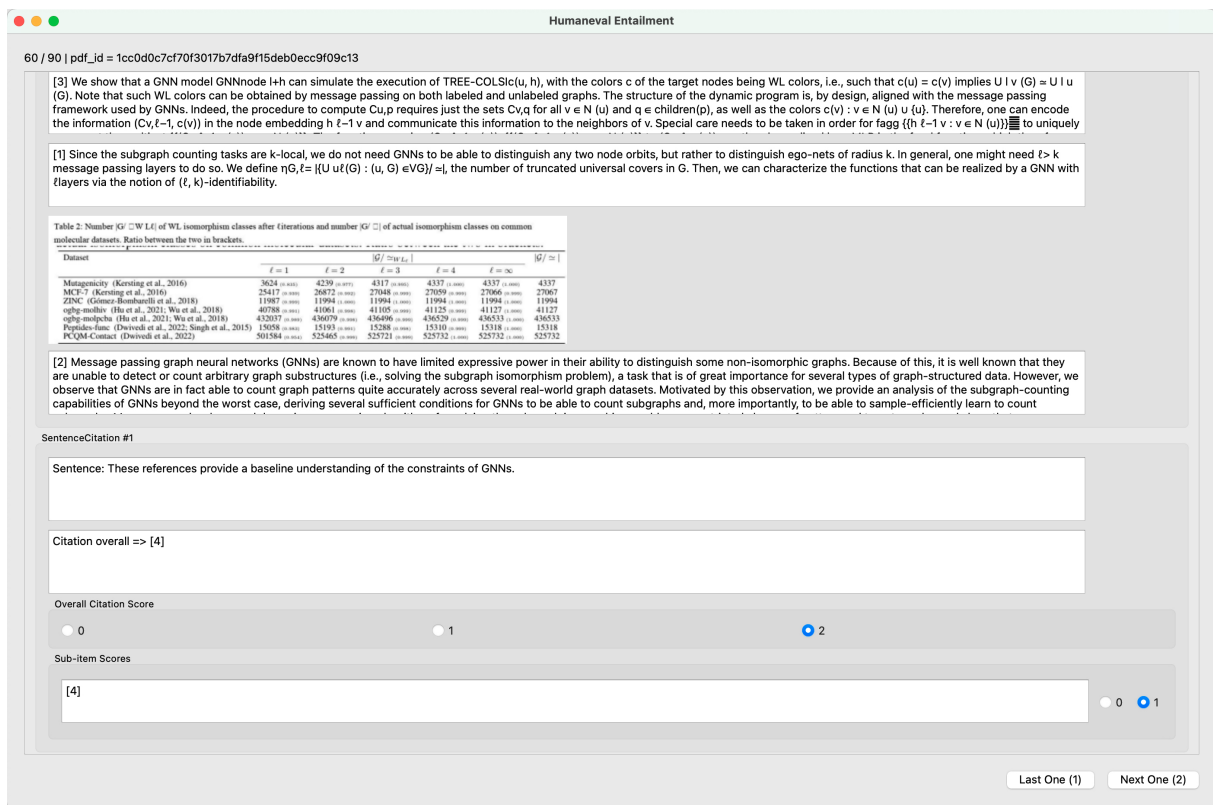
Humaneval Entailment

60 / 90 | pdf_id = 1cc0d0c7cf70f3017b7dfa9f15deb0ecc9f09c13

[3] We show that a GNN model GNNnode l+h can simulate the execution of TREE-COLSlc(u, h), with the colors c of the target nodes being WL colors, i.e., such that c(u) = c(v) implies U l v (G) ≃ U l u (G). Note that such WL colors can be obtained by message passing on both labeled and unlabeled graphs. The structure of the dynamic program is, by design, aligned with the message passing framework used by GNNs. Indeed, the procedure to compute Cu,p requires just the sets Cv,q for all v ∈ N (u) and q ∈ children(p), as well as the colors c(v) : v ∈ N (u) ∪ {u}. Therefore, one can encode the information (Cv,ℓ−1, c(v)) in the node embedding h ℓ−1 v and communicate this information to the neighbors of v. Special care needs to be taken in order for fagg {{h ℓ−1 v : v ∈ N (u)}} to uniquely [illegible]

[1] Since the subgraph counting tasks are k-local, we do not need GNNs to be able to distinguish any two node orbits, but rather to distinguish ego-nets of radius k. In general, one might need ℓ> k message passing layers to do so. We define ηG,ℓ= |{U uℓ(G) : (u, G) ∈VG}/ ≃|, the number of truncated universal covers in G. Then, we can characterize the functions that can be realized by a GNN with ℓlayers via the notion of (ℓ, k)-identifiability.

Table 2: Number |G/ ≃W Lℓ| of WL isomorphism classes after ℓiterations and number |G/ ≃| of actual isomorphism classes on common molecular datasets. Ratio between the two in brackets.

| Dataset | $\ell=1$ | $\ell=2$ | $\ell=3$ | $\ell=4$ | $\ell=\infty$ | $|\mathcal{G}/\simeq|$ |
|---|---|---|---|---|---|---|
| Mutagenicity (Kersting et al., 2016) | 3624 (0.835) | 4239 (0.977) | 4317 (0.995) | 4337 (1.000) | 4337 (1.000) | 4337 |
| MCF-7 (Kersting et al., 2016) | 25417 (0.939) | 26872 (0.992) | 27048 (0.999) | 27059 (0.999) | 27066 (0.999) | 27067 |
| ZINC (Gómez-Bombarelli et al., 2018) | 11987 (0.999) | 11994 (1.000) | 11994 (1.000) | 11994 (1.000) | 11994 (1.000) | 11994 |
| ogbg-molhiv (Hu et al., 2021; Wu et al., 2018) | 40788 (0.991) | 41061 (0.998) | 41105 (0.999) | 41125 (0.999) | 41127 (1.000) | 41127 |
| ogbg-molpcba (Hu et al., 2021; Wu et al., 2018) | 432037 (0.990) | 436079 (0.998) | 436496 (0.999) | 436529 (0.999) | 436533 (1.000) | 436533 |
| Peptides-func (Dwivedi et al., 2022; Singh et al., 2015) | 15058 (0.982) | 15193 (0.991) | 15288 (0.996) | 15310 (0.999) | 15318 (1.000) | 15318 |
| PCQM-Contact (Dwivedi et al., 2022) | 501584 (0.954) | 525465 (0.999) | 525721 (0.999) | 525732 (1.000) | 525732 (1.000) | 525732 |

[2] Message passing graph neural networks (GNNs) are known to have limited expressive power in their ability to distinguish some non-isomorphic graphs. Because of this, it is well known that they are unable to detect or count arbitrary graph substructures (i.e., solving the subgraph isomorphism problem), a task that is of great importance for several types of graph-structured data. However, we observe that GNNs are in fact able to count graph patterns quite accurately across several real-world graph datasets. Motivated by this observation, we provide an analysis of the subgraph-counting capabilities of GNNs beyond the worst case, deriving several sufficient conditions for GNNs to be able to count subgraphs and, more importantly, to be able to sample-efficiently learn to count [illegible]

SentenceCitation #1

Sentence: These references provide a baseline understanding of the constraints of GNNs.

Citation overall => [4]

Overall Citation Score

0 1 2

Sub-item Scores

[4]

0 1

Last One (1) Next One (2)